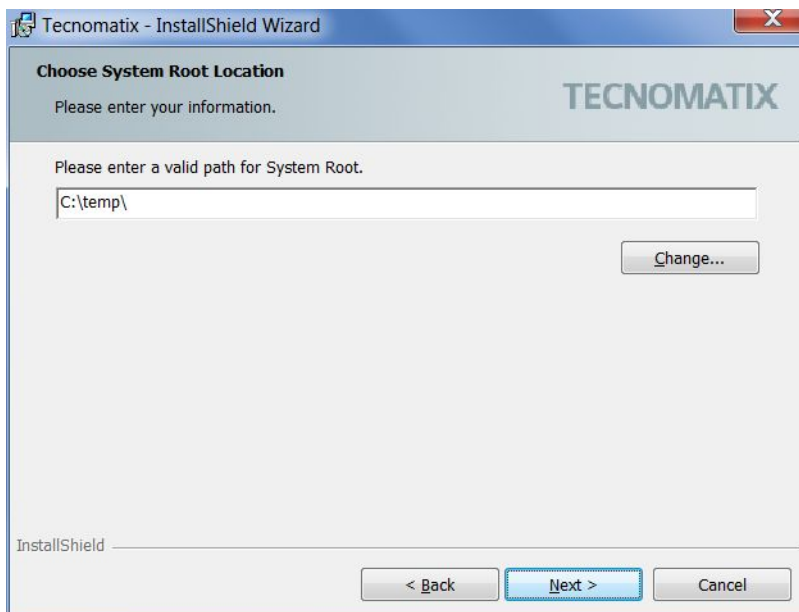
Tecnomatix - InstallShield Wizard

X

Choose System Root Location

Please enter your information.

TECNOMATIX

Please enter a valid path for System Root.

C:\temp\

Change...

InstallShield

< Back

Next >

Cancel